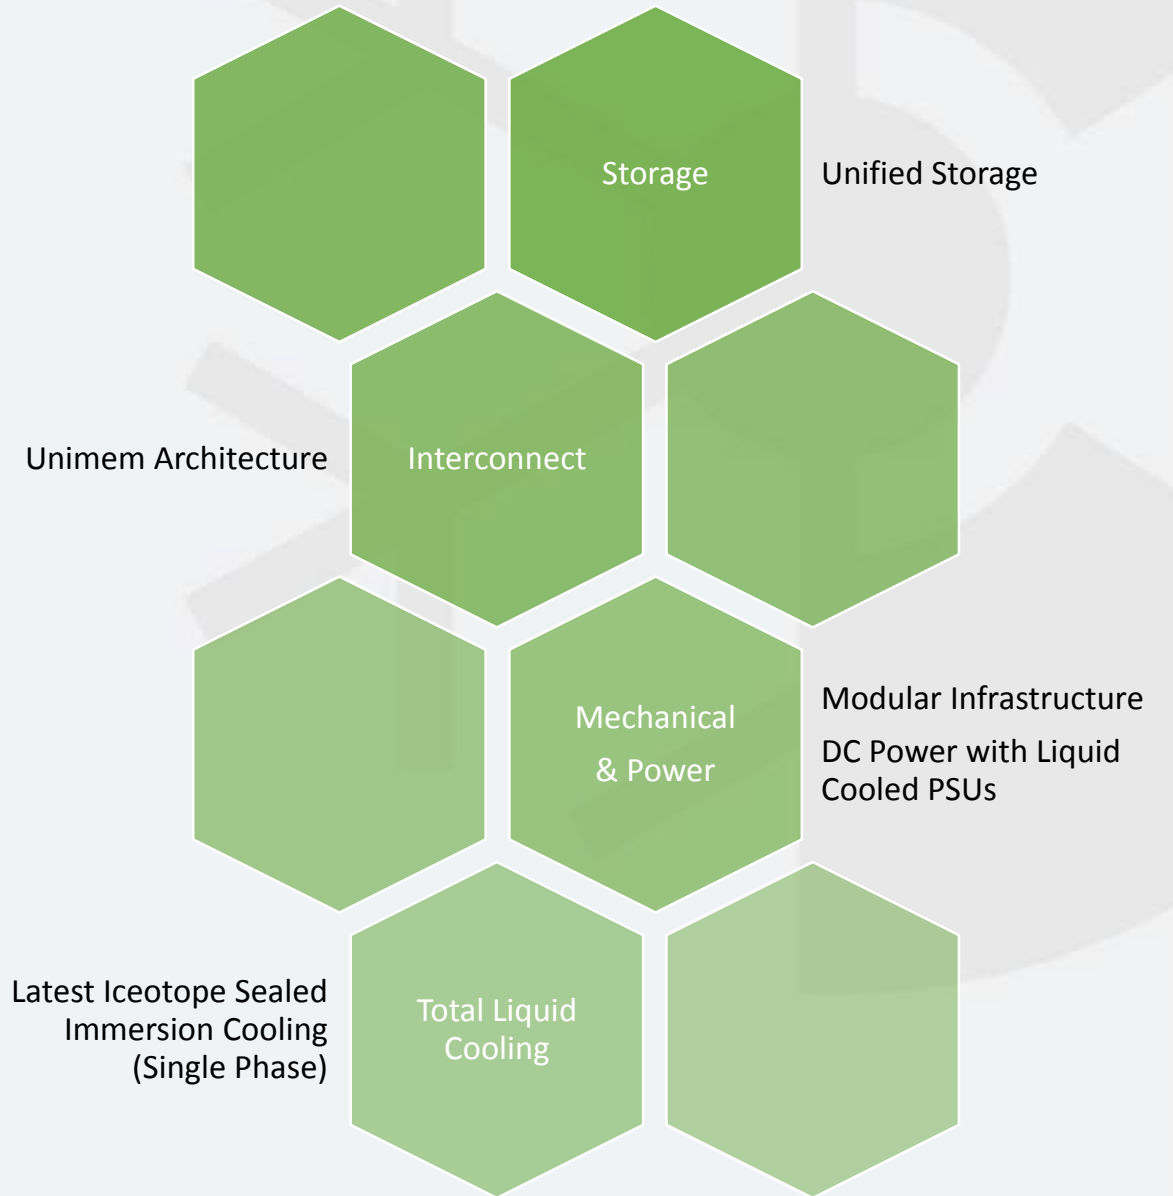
Storage

Unified Storage

Unimem Architecture

Interconnect

Mechanical & Power

Modular Infrastructure

DC Power with Liquid Cooled PSUs

Latest Iceotope Sealed Immersion Cooling (Single Phase)

Total Liquid Cooling